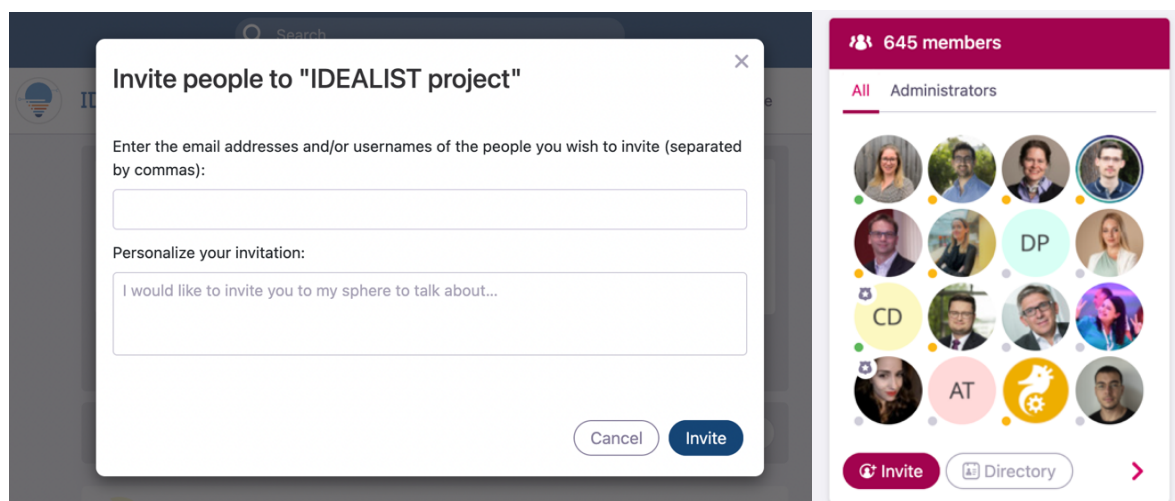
Search

Invite people to "IDEALIST project"

Enter the email addresses and/or usernames of the people you wish to invite (separated by commas):

Personalize your invitation:

I would like to invite you to my sphere to talk about...

Cancel Invite

645 members

All Administrators

DP

CD

AT

Invite Directory